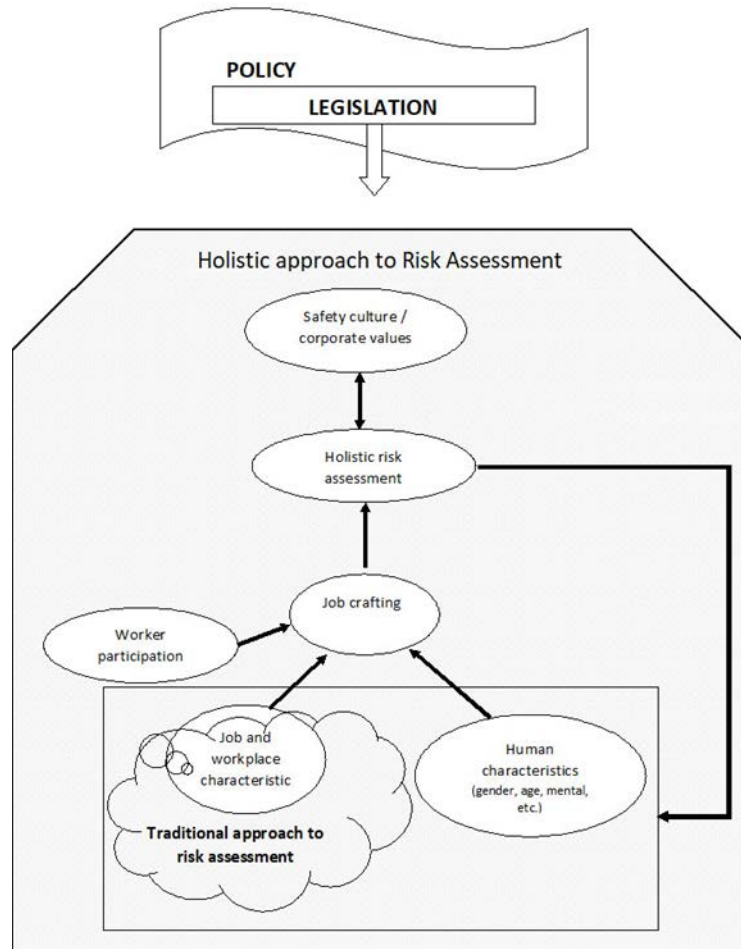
POLICY

LEGISLATION

Holistic approach to Risk Assessment

Safety culture / corporate values

Holistic risk assessment

Job crafting

Worker participation

Job and workplace characteristic

Human characteristics (gender, age, mental, etc.)

Traditional approach to risk assessment